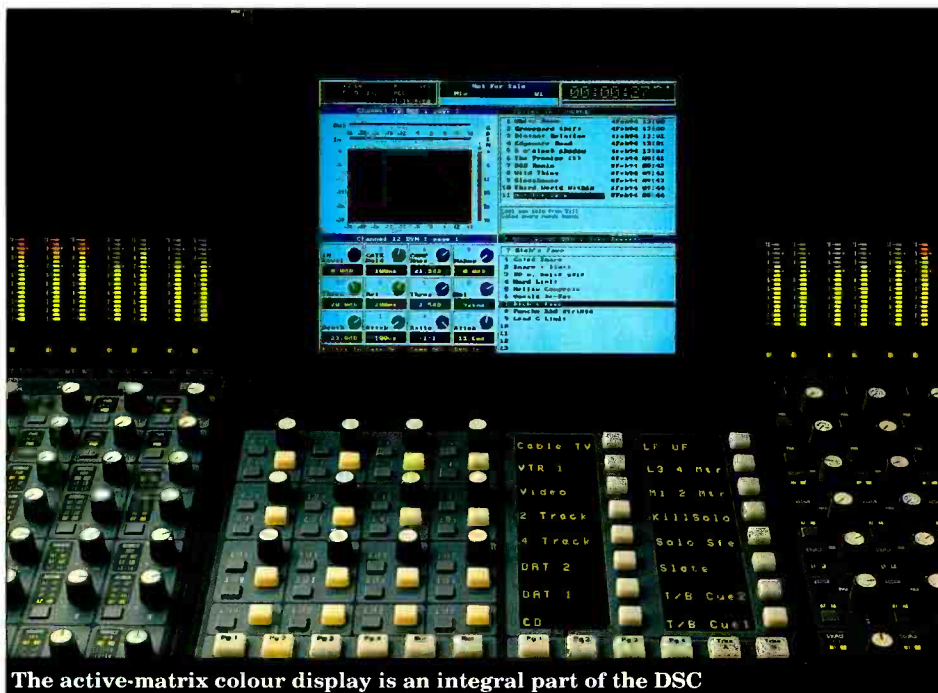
Not For Sale

Channel 12 DVM 1 page 1

1 Wild Thing
2 Graveyard Shift
3 Distant Relation
4 Edgewater Road
5 D'ordinat Shadow
6 The Promise (1)
7 DAD Remix
8 Wild Thing
9 Bloodhouse
10 Third World Within

Channel 12 DVM 1 page 1

7 Steve's Favs
1 Gated Snare
2 Snare + Slant
3 HH + Solid Wall
4 Hard Limit
5 Mellow Compress
6 Vocals D-Ess
8 Punchy Bad Strings
9 Lead C Limit

Cable TV
VTR 1
Video
2 Track
4 Track
DAT 2
DAT 1
CD

LF UF
L3 4 Mtr
M1 2 Mtr
KillSolo
Solo Ste
Slate
T/B Cue2
T/B Cue1

The active-matrix colour display is an integral part of the DSC